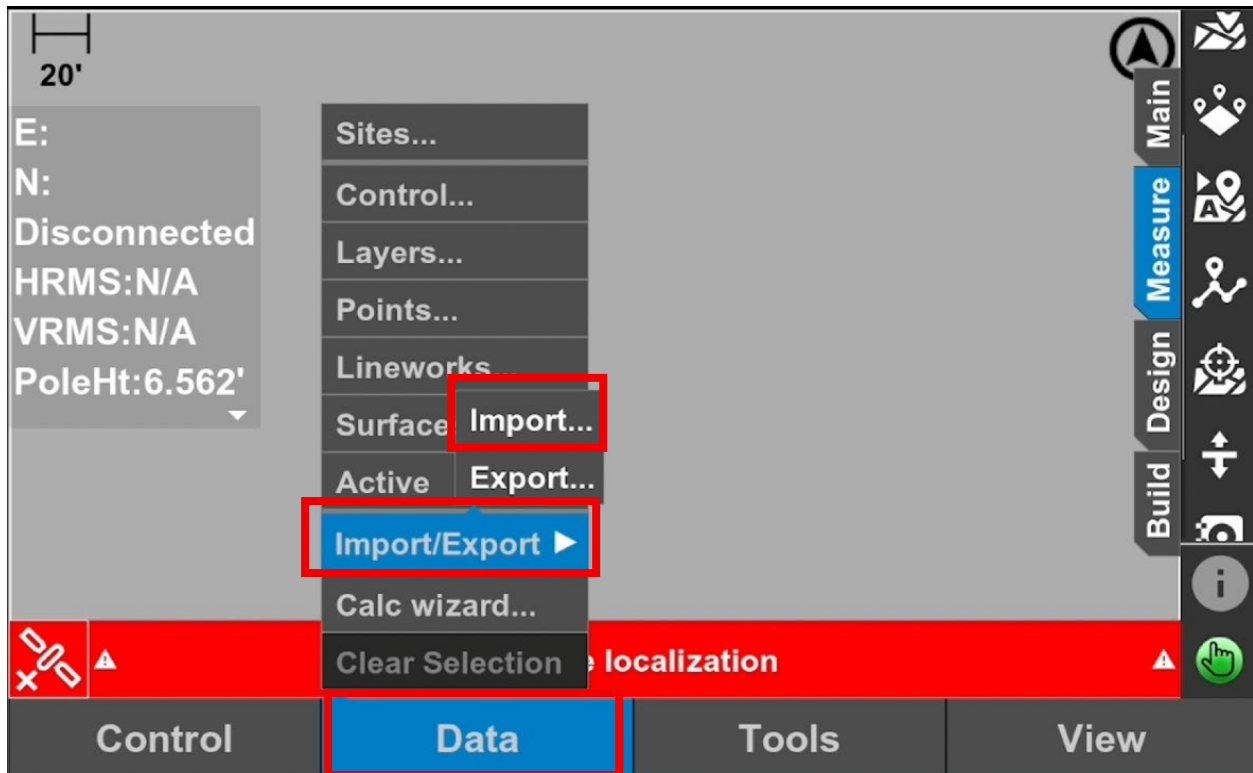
20'

E:
N:
Disconnected
HRMS:N/A
VRMS:N/A
PoleHt:6.562'

Sites...
Control...
Layers...
Points...
Lineworks...
Surface
Active
Import...
Export...
Import/Export ▶
Calc wizard...
Clear Selection

Main
Measure
Design
Build

e localization

Control
Data
Tools
View